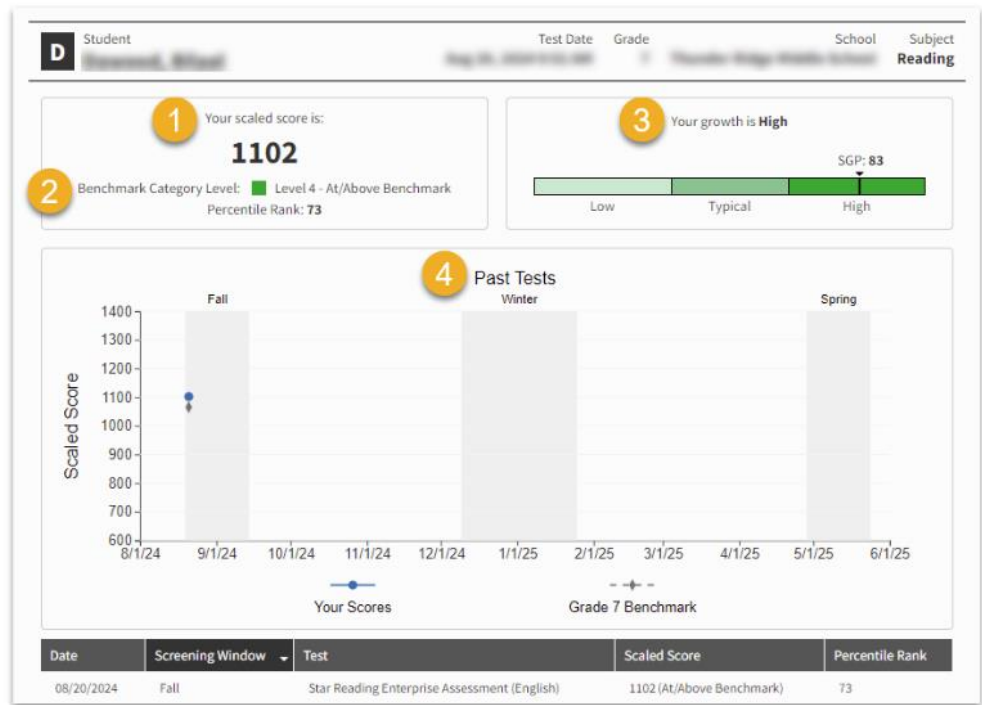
D Student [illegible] Test Date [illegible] Grade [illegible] School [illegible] Subject Reading

1 Your scaled score is:
1102
2 Benchmark Category Level: Level 4 - At/Above Benchmark
Percentile Rank: 73

3 Your growth is High
SGP: 83
Low Typical High

4 Past Tests
Fall Winter Spring
Scaled Score
1400 1300 1200 1100 1000 900 800 700 600
8/1/24 9/1/24 10/1/24 11/1/24 12/1/24 1/1/25 2/1/25 3/1/25 4/1/25 5/1/25 6/1/25
Your Scores Grade 7 Benchmark

| Date | Screening Window | Test | Scaled Score | Percentile Rank |
|---|---|---|---|---|
| 08/20/2024 | Fall | Star Reading Enterprise Assessment (English) | 1102 (At/Above Benchmark) | 73 |